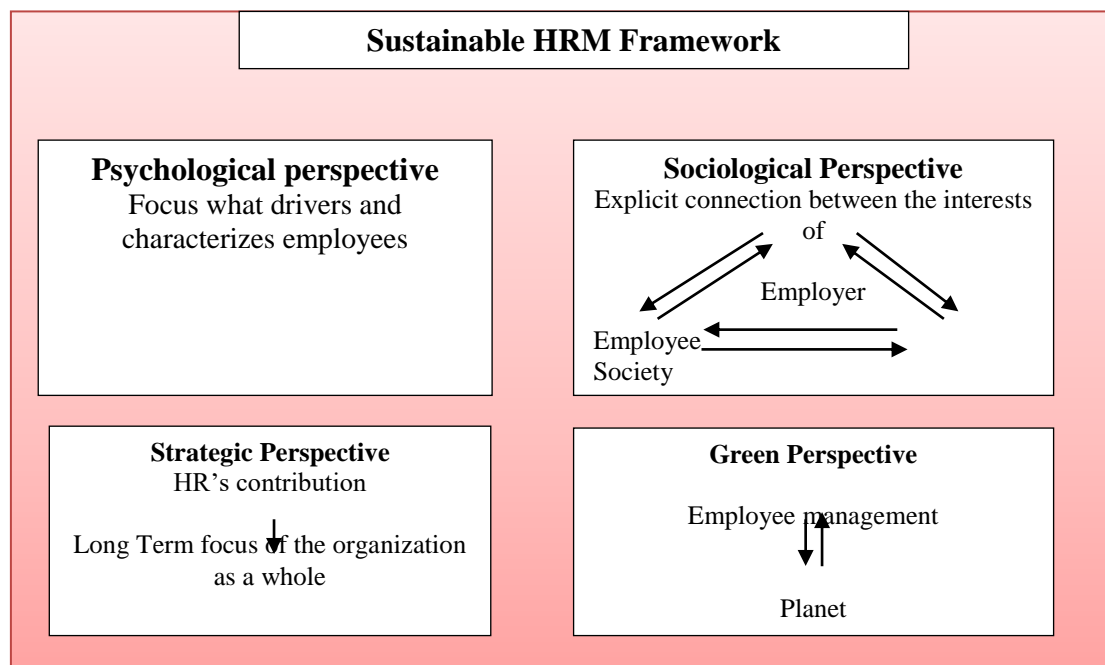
Sustainable HRM Framework

Psychological perspective
Focus what drivers and characterizes employees

Sociological Perspective
Explicit connection between the interests of

Employer

Employee
Society

Strategic Perspective
HR's contribution

Long Term focus of the organization as a whole

Green Perspective

Employee management

Planet